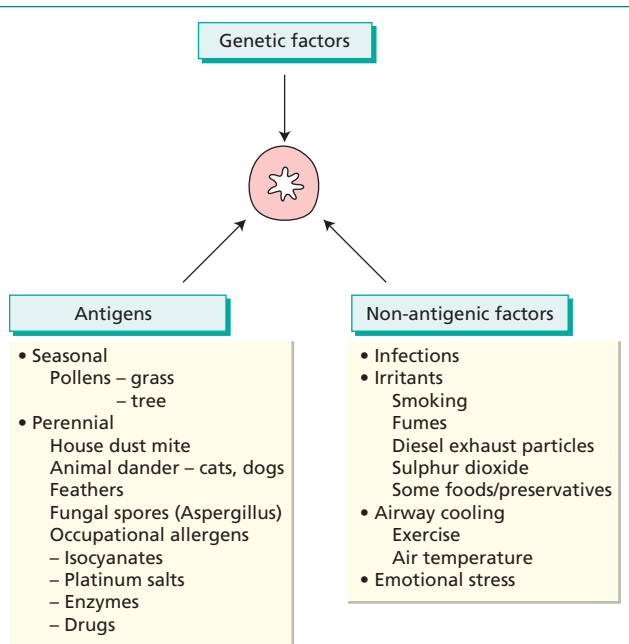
Genetic factors

Antigens

• Seasonal
Pollens – grass
– tree
• Perennial
House dust mite
Animal dander – cats, dogs
Feathers
Fungal spores (Aspergillus)
Occupational allergens
– Isocyanates
– Platinum salts
– Enzymes
– Drugs

Non-antigenic factors

• Infections
• Irritants
Smoking
Fumes
Diesel exhaust particles
Sulphur dioxide
Some foods/preservatives
• Airway cooling
Exercise
Air temperature
• Emotional stress